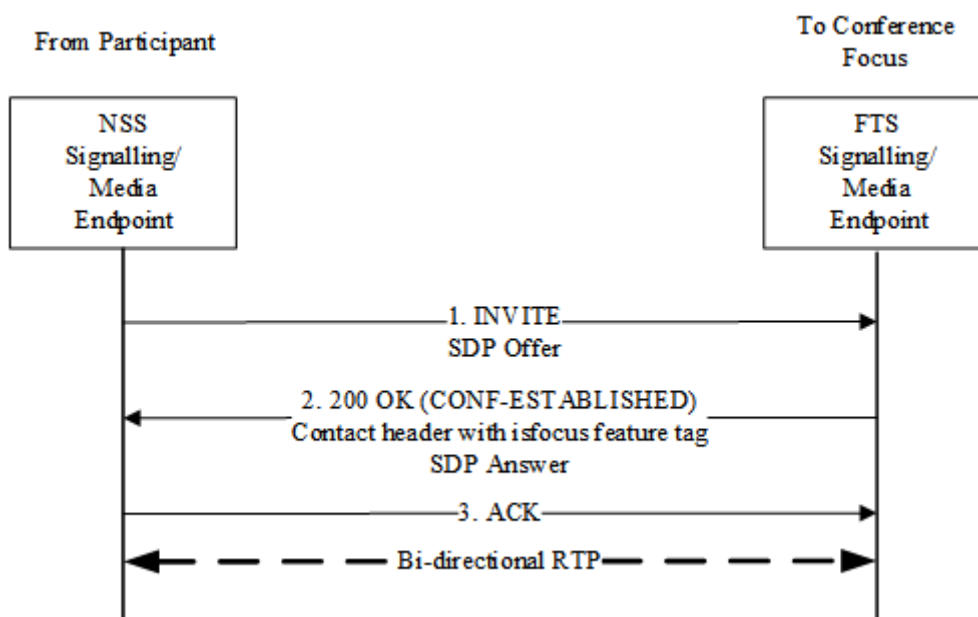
From Participant

To Conference Focus

NSS Signalling/ Media Endpoint

FTS Signalling/ Media Endpoint

1. INVITE
SDP Offer

2. 200 OK (CONF-ESTABLISHED)
Contact header with isfocus feature tag
SDP Answer

3. ACK

Bi-directional RTP